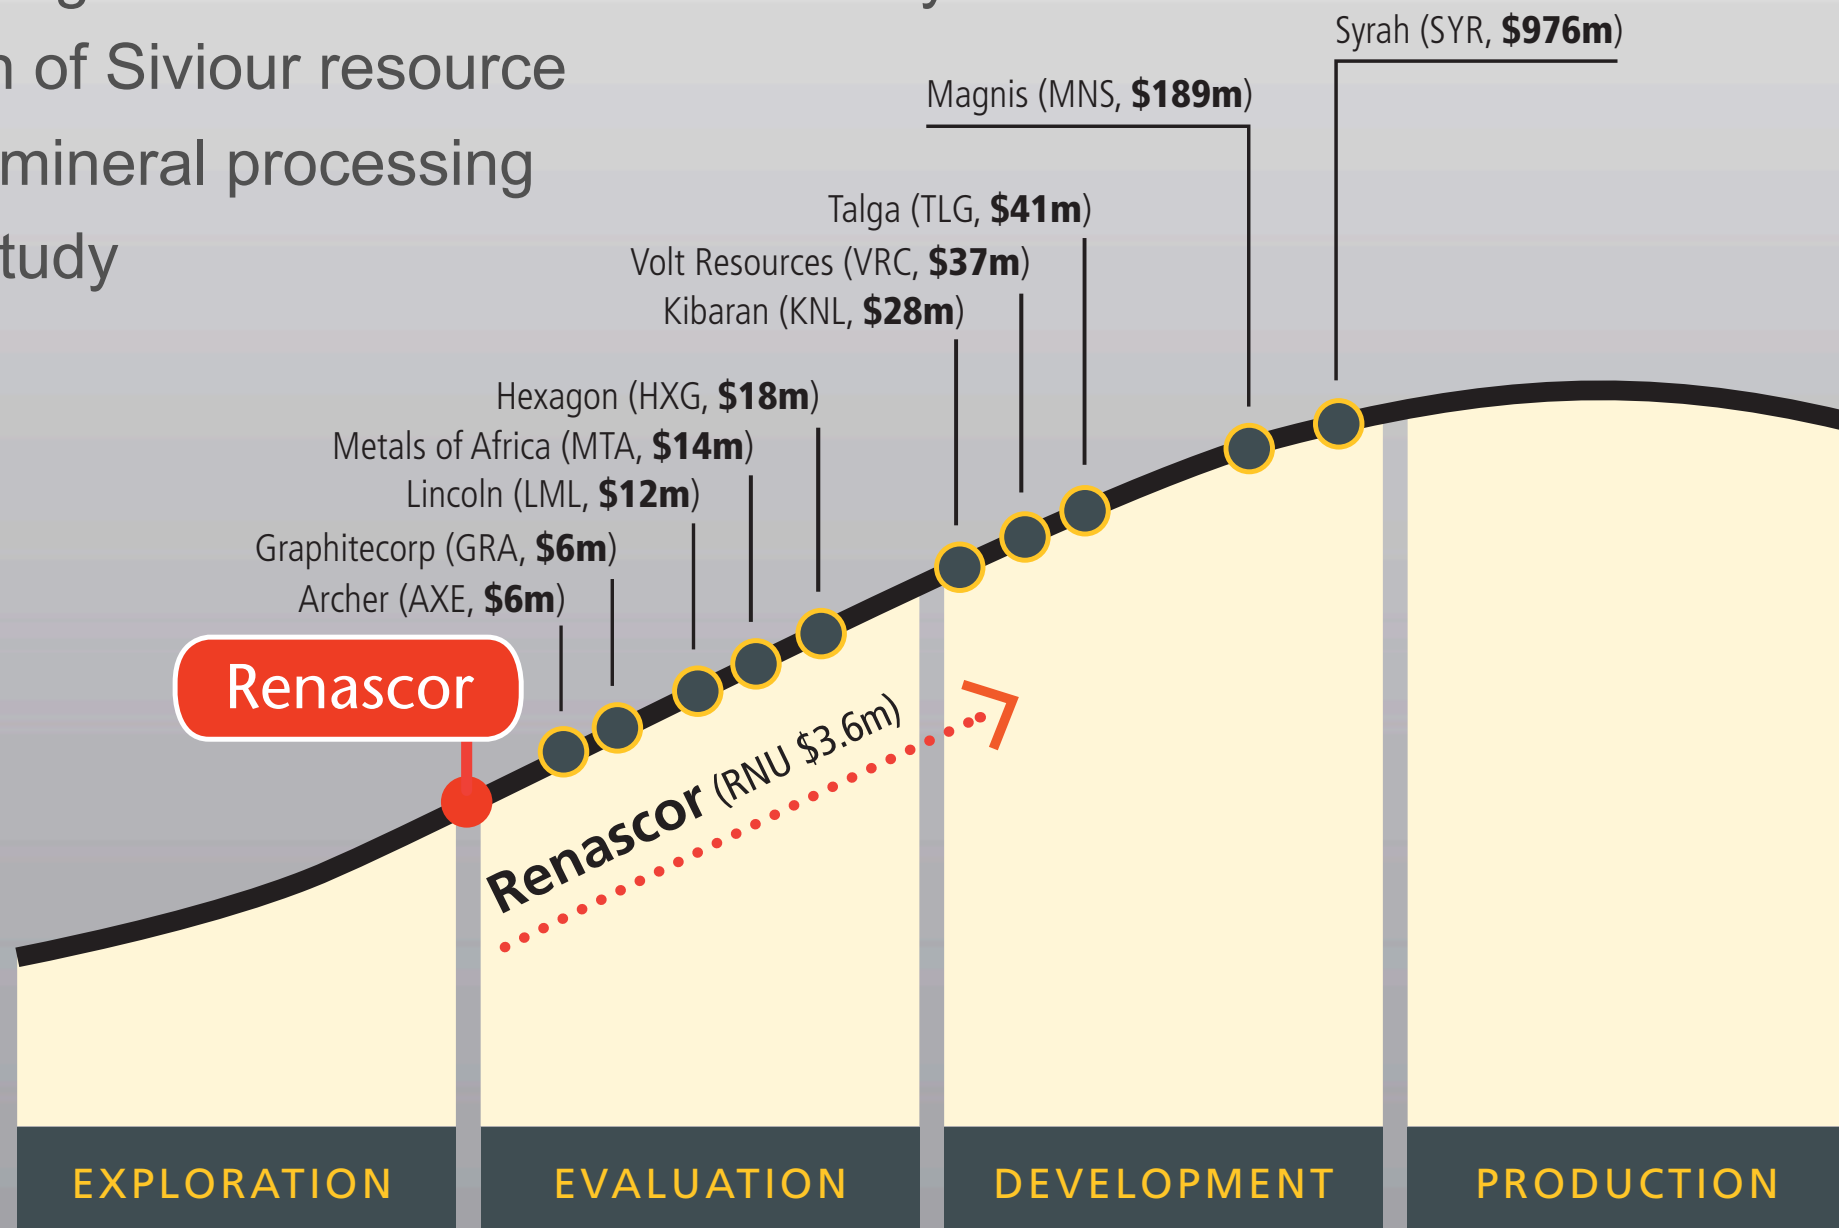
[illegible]n of Siviour resource
mineral processing
tudy

Syrah (SYR, **$976m**)

Magnis (MNS, **$189m**)

Talga (TLG, **$41m**)

Volt Resources (VRC, **$37m**)

Kibaran (KNL, **$28m**)

Hexagon (HXG, **$18m**)

Metals of Africa (MTA, **$14m**)

Lincoln (LML, **$12m**)

Graphitecorp (GRA, **$6m**)

Archer (AXE, **$6m**)

Renascor

Renascor (RNU $3.6m)

EXPLORATION

EVALUATION

DEVELOPMENT

PRODUCTION